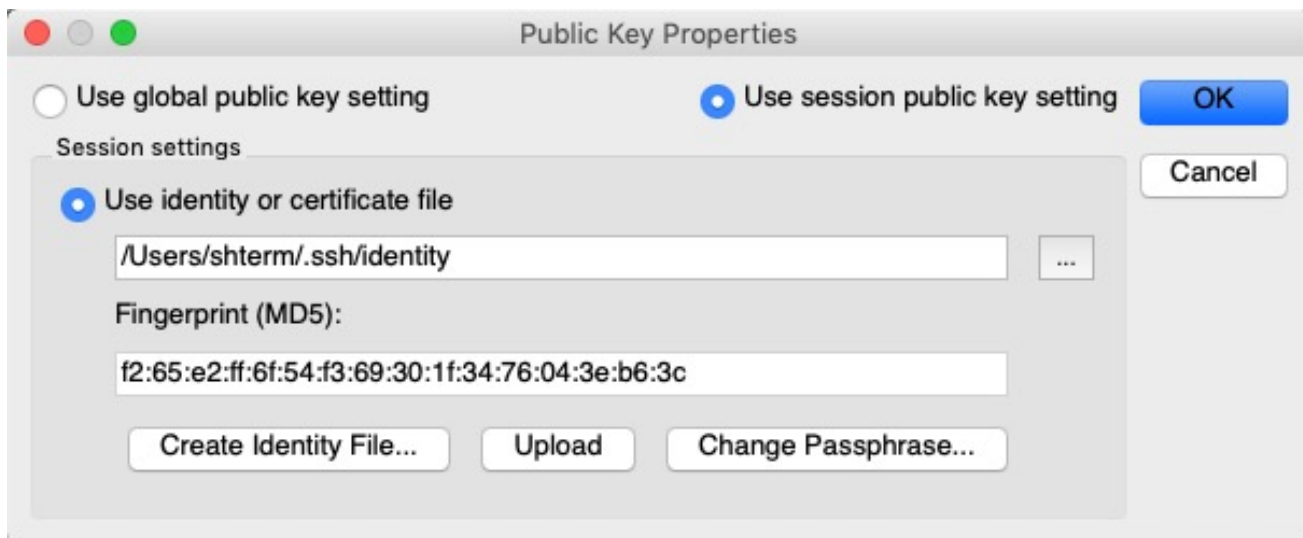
Public Key Properties

Use global public key setting

Use session public key setting

OK

Cancel

Session settings

Use identity or certificate file

/Users/shterm/.ssh/identity

...

Fingerprint (MD5):

f2:65:e2:ff:6f:54:f3:69:30:1f:34:76:04:3e:b6:3c

Create Identity File...

Upload

Change Passphrase...